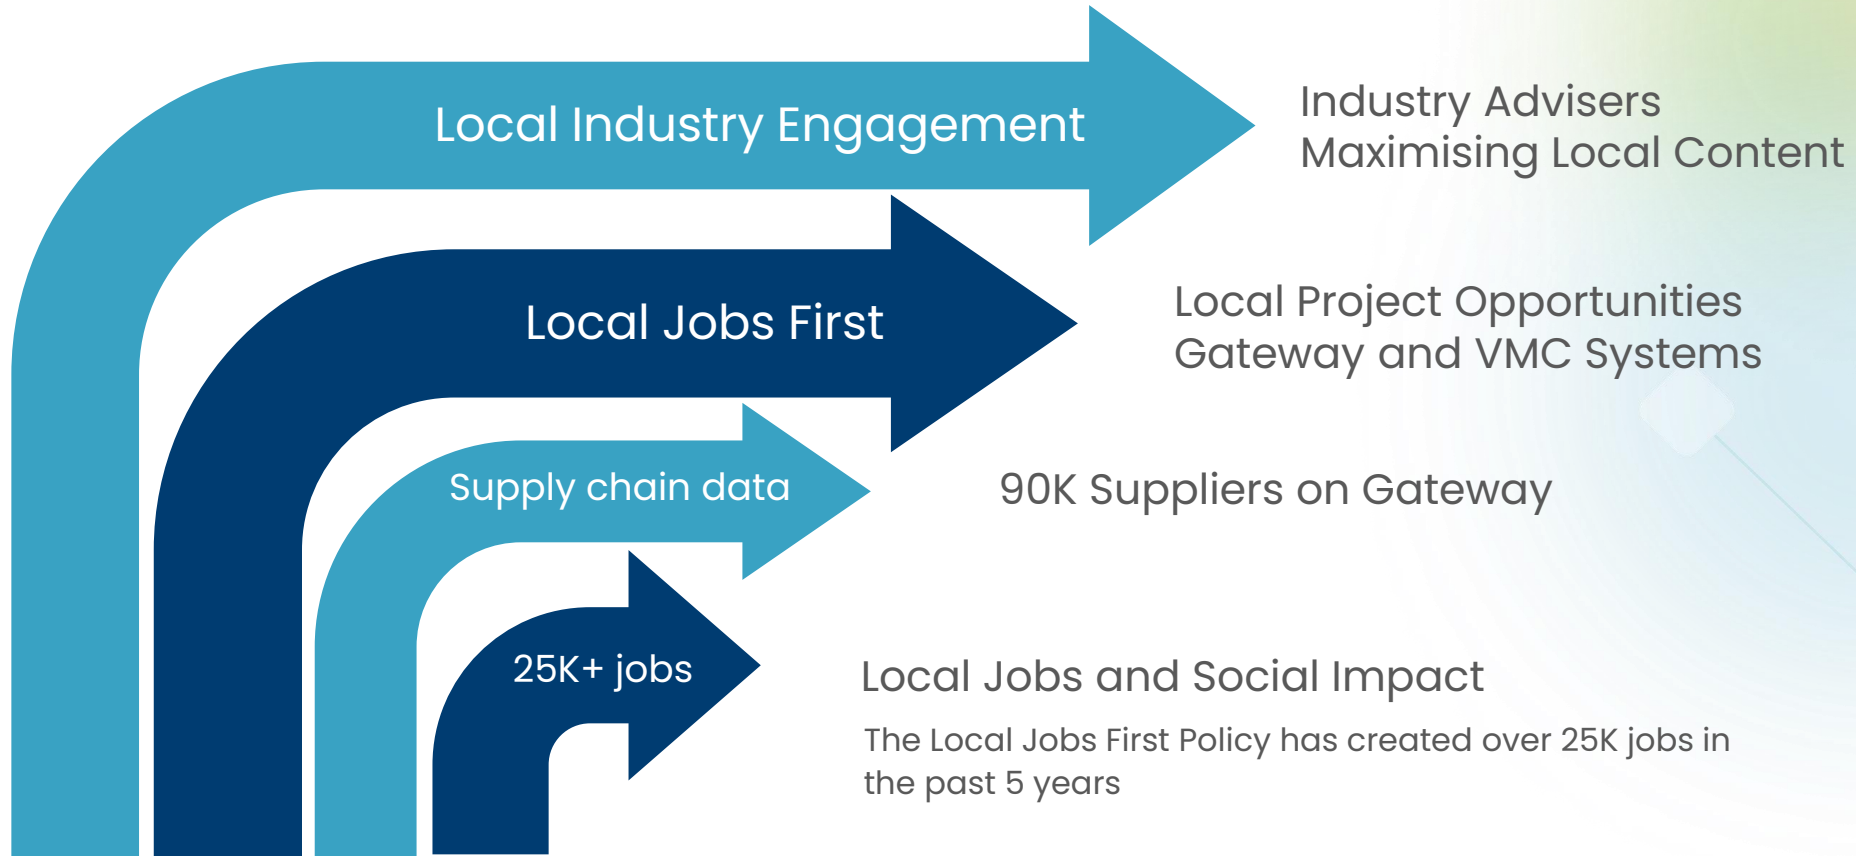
Local Industry Engagement

Industry Advisers
Maximising Local Content

Local Jobs First

Local Project Opportunities
Gateway and VMC Systems

Supply chain data

90K Suppliers on Gateway

25K+ jobs

Local Jobs and Social Impact

The Local Jobs First Policy has created over 25K jobs in the past 5 years